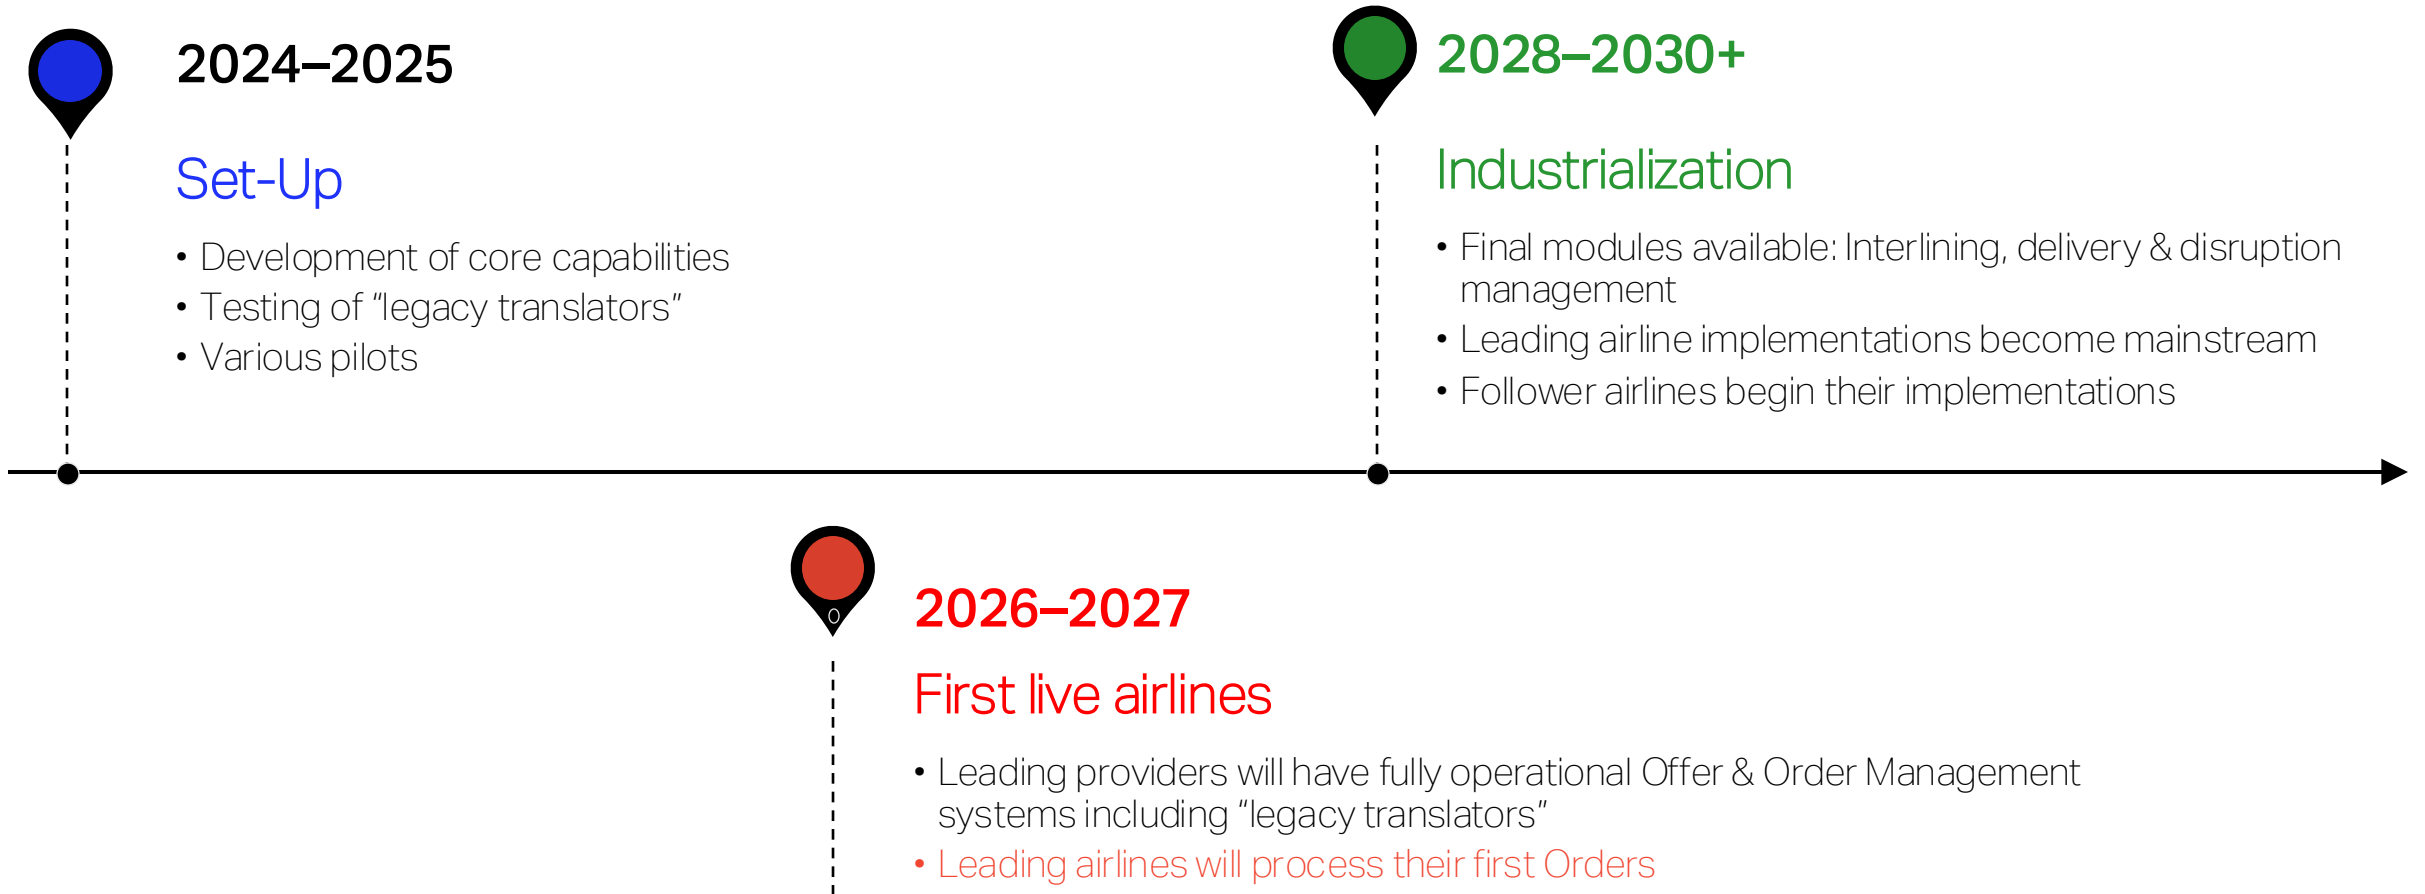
2024–2025

Set-Up

• Development of core capabilities
• Testing of “legacy translators”
• Various pilots

2028–2030+

Industrialization

• Final modules available: Interlining, delivery & disruption management
• Leading airline implementations become mainstream
• Follower airlines begin their implementations

2026–2027

First live airlines

• Leading providers will have fully operational Offer & Order Management systems including “legacy translators”
• Leading airlines will process their first Orders